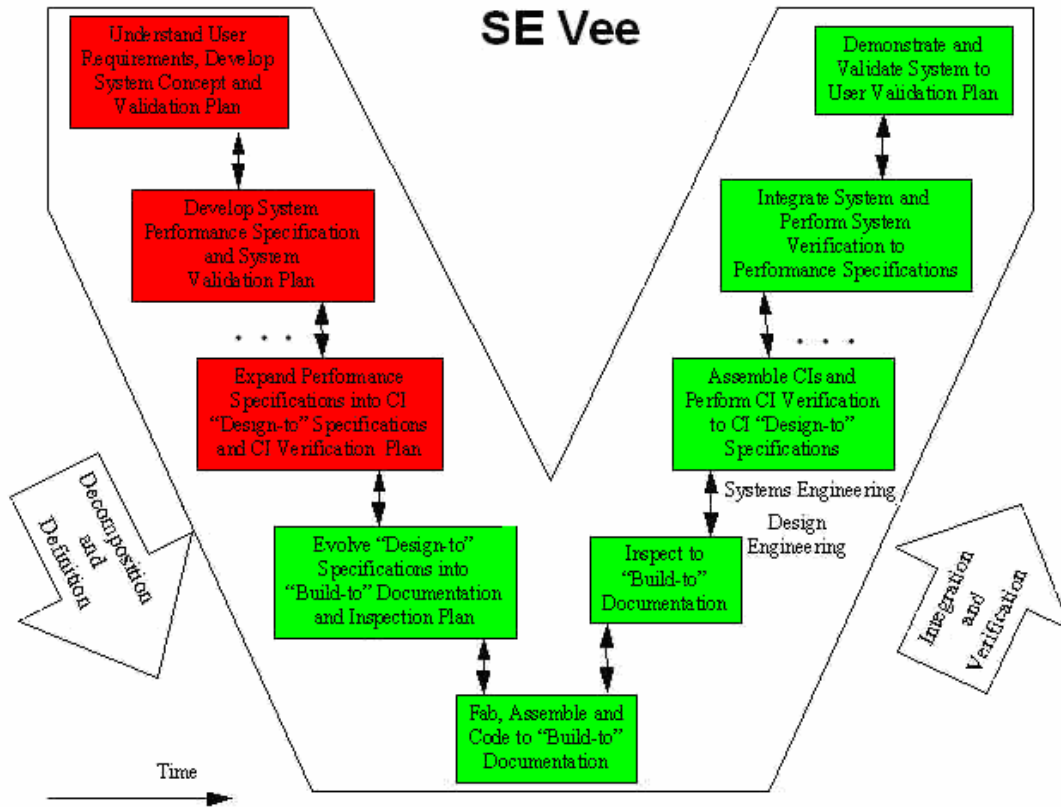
SE Vee

Understand User Requirements, Develop System Concept and Validation Plan

Develop System Performance Specification and System Validation Plan

. . .

Expand Performance Specifications into CI "Design-to" Specifications and CI Verification Plan

Evolve "Design-to" Specifications into "Build-to" Documentation and Inspection Plan

Fab, Assemble and Code to "Build-to" Documentation

Inspect to "Build-to" Documentation

Assemble CIs and Perform CI Verification to CI "Design-to" Specifications

. . .

Integrate System and Perform System Verification to Performance Specifications

Demonstrate and Validate System to User Validation Plan

Systems Engineering

Design Engineering

Decomposition and Definition

Integration and Verification

Time